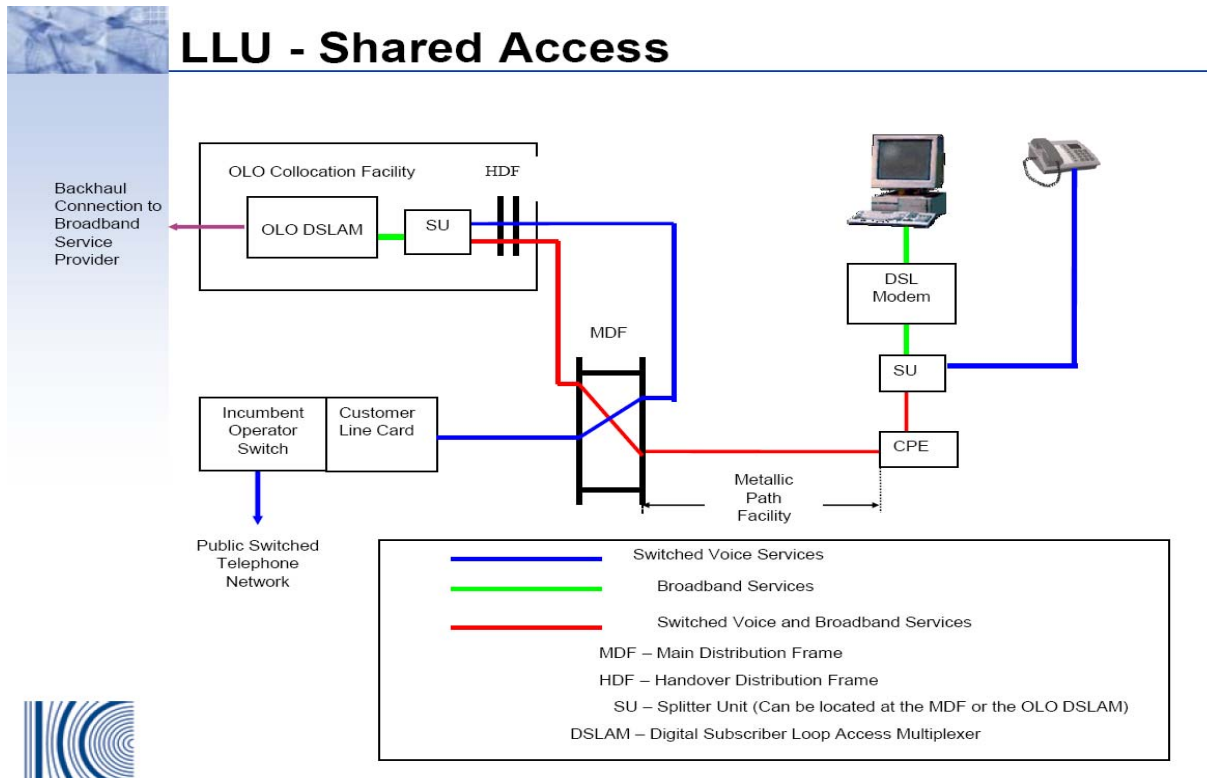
LLU - Shared Access

Backhaul Connection to Broadband Service Provider

OLO Collocation Facility

HDF

OLO DSLAM

SU

MDF

Incumbent Operator Switch

Customer Line Card

Public Switched Telephone Network

DSL Modem

SU

CPE

Metallic Path Facility

Switched Voice Services

Broadband Services

Switched Voice and Broadband Services

MDF – Main Distribution Frame

HDF – Handover Distribution Frame

SU – Splitter Unit (Can be located at the MDF or the OLO DSLAM)

DSLAM – Digital Subscriber Loop Access Multiplexer